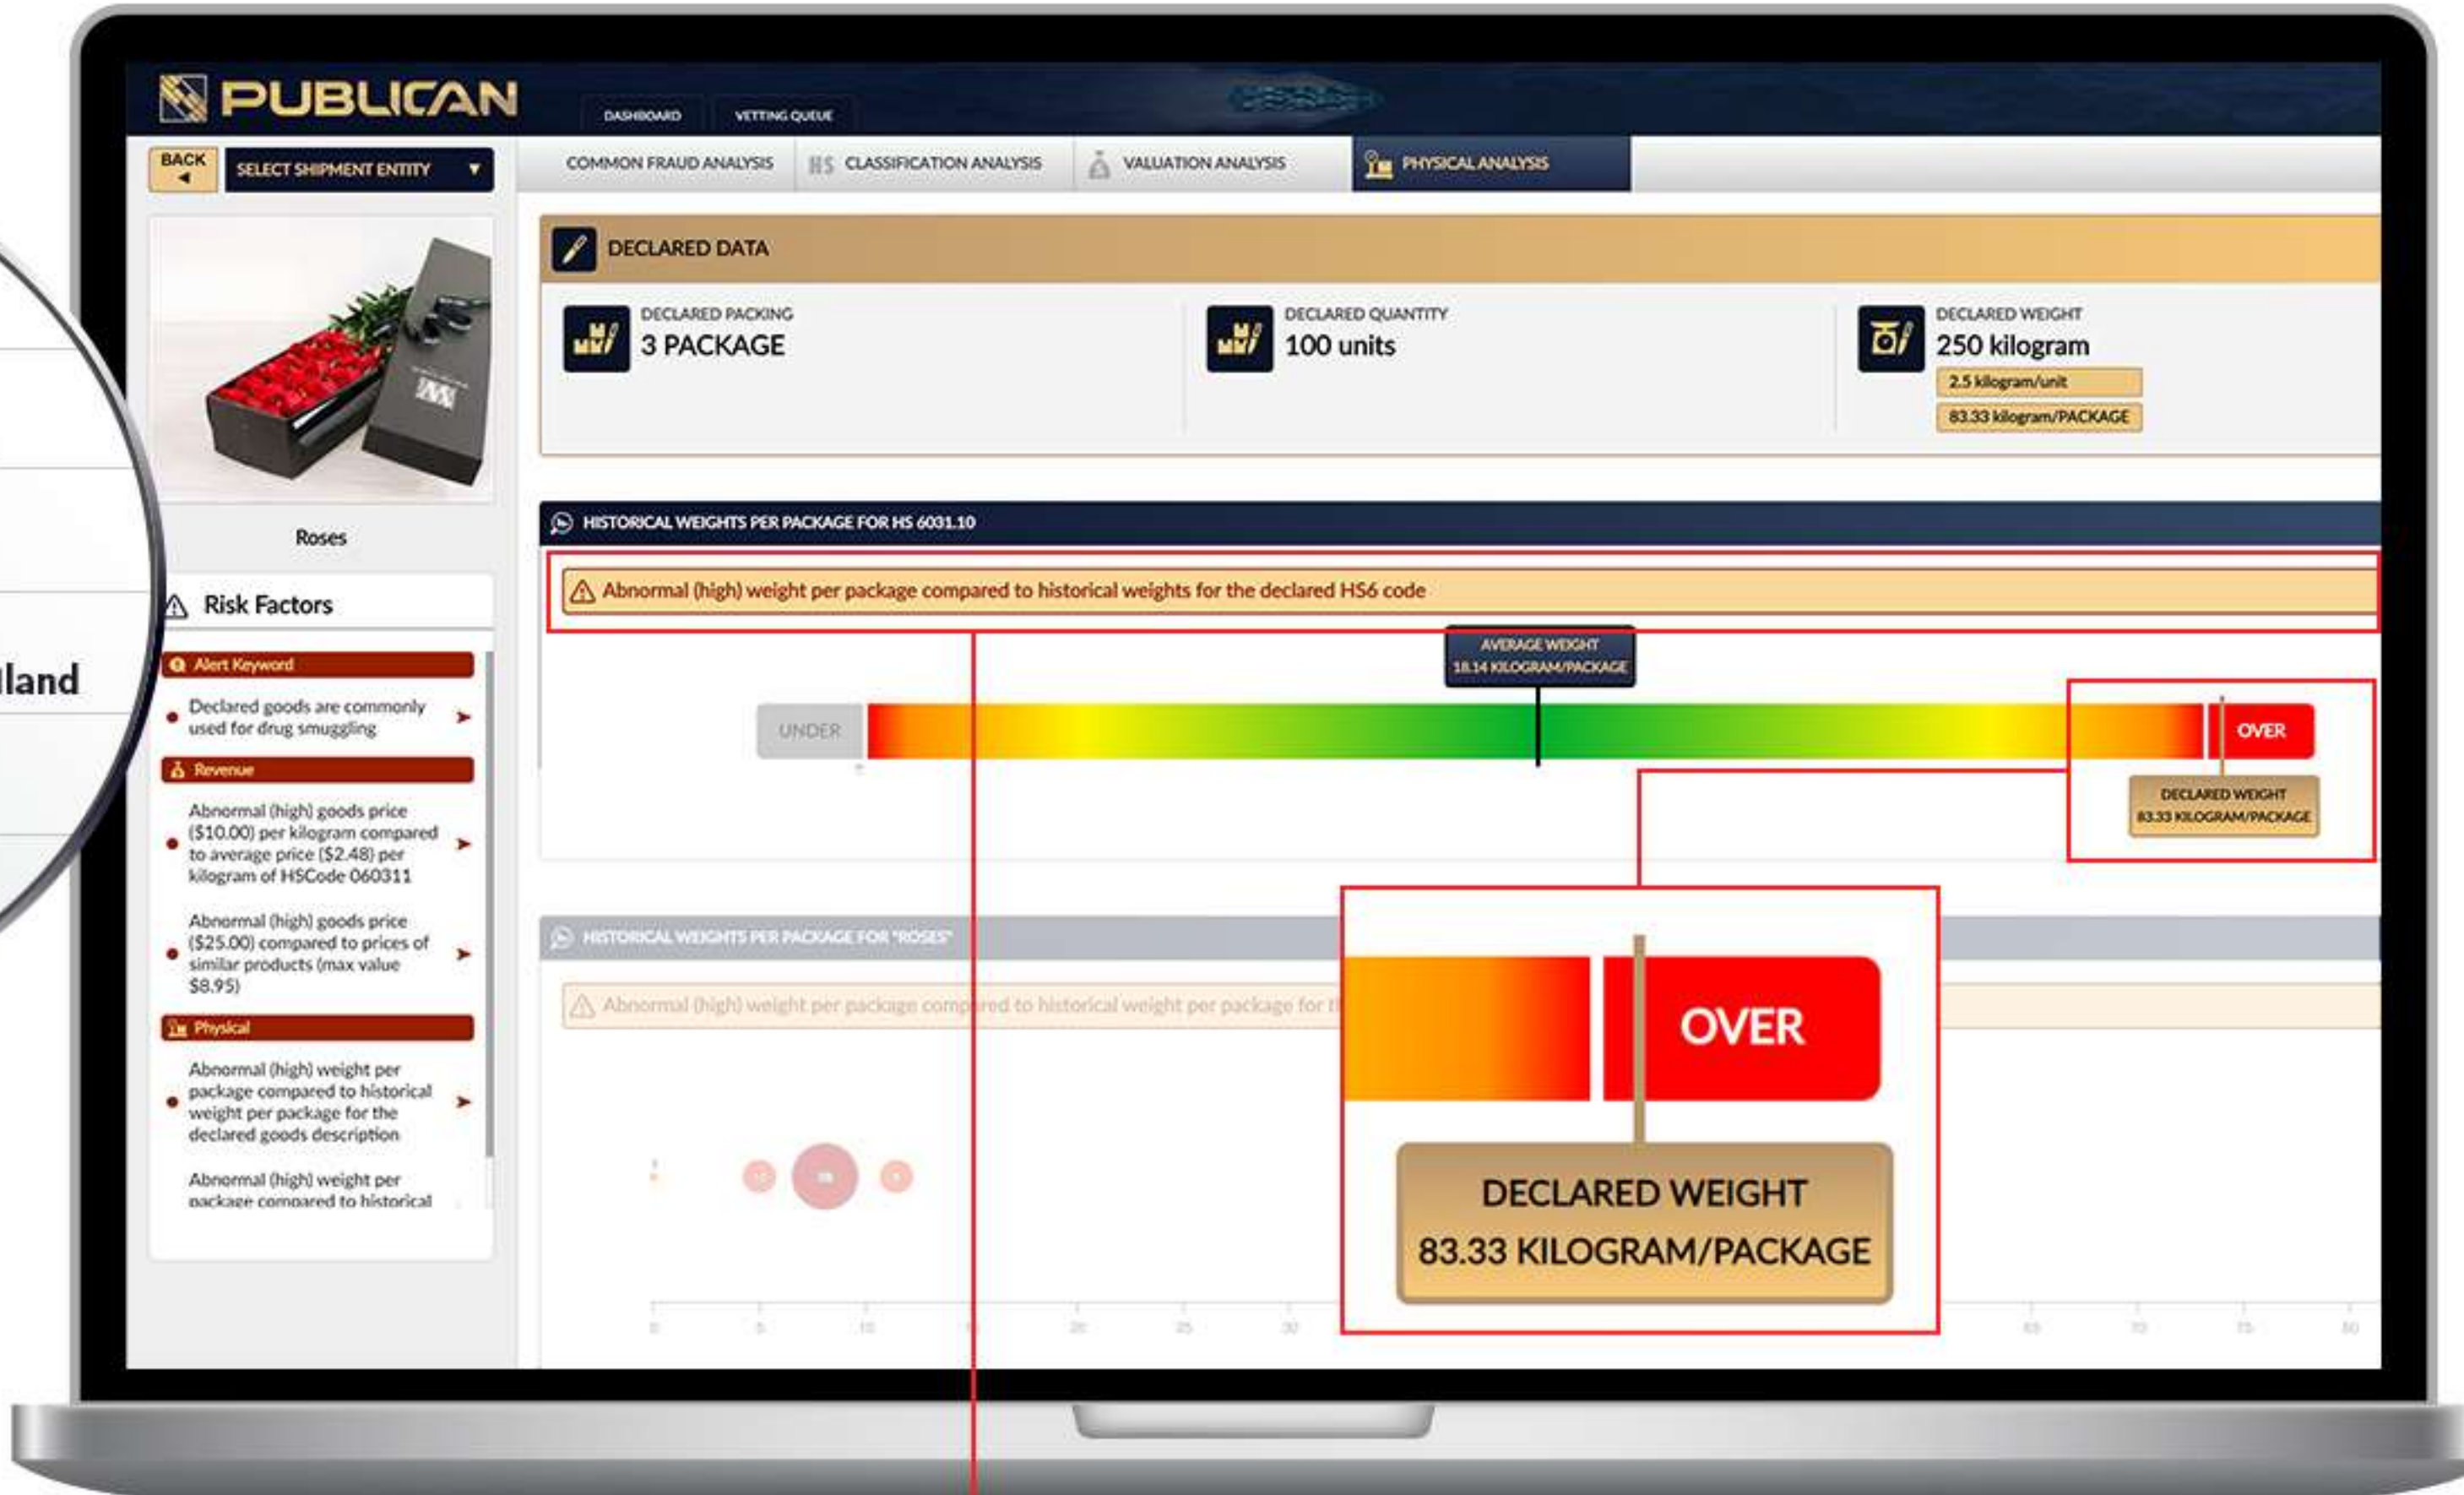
land

PUBLICAN

DASHBOARD VETTING QUEUE

BACK SELECT SHIPMENT ENTITY

COMMON FRAUD ANALYSIS HS CLASSIFICATION ANALYSIS VALUATION ANALYSIS PHYSICAL ANALYSIS

Roses

Risk Factors

Alert Keyword

Declared goods are commonly used for drug smuggling

Revenue

Abnormal (high) goods price ($10.00) per kilogram compared to average price ($2.48) per kilogram of HSCode 060311

Abnormal (high) goods price ($25.00) compared to prices of similar products (max value $8.95)

Physical

Abnormal (high) weight per package compared to historical weight per package for the declared goods description

Abnormal (high) weight per package compared to historical

DECLARED DATA

DECLARED PACKING
3 PACKAGE

DECLARED QUANTITY
100 units

DECLARED WEIGHT
250 kilogram
2.5 kilogram/unit
83.33 kilogram/PACKAGE

HISTORICAL WEIGHTS PER PACKAGE FOR HS 6031.10

Abnormal (high) weight per package compared to historical weights for the declared HS6 code

AVERAGE WEIGHT
18.14 KILOGRAM/PACKAGE

UNDER

OVER

DECLARED WEIGHT
83.33 KILOGRAM/PACKAGE

HISTORICAL WEIGHTS PER PACKAGE FOR "ROSES"

Abnormal (high) weight per package compared to historical weight per package for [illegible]

OVER

DECLARED WEIGHT
83.33 KILOGRAM/PACKAGE